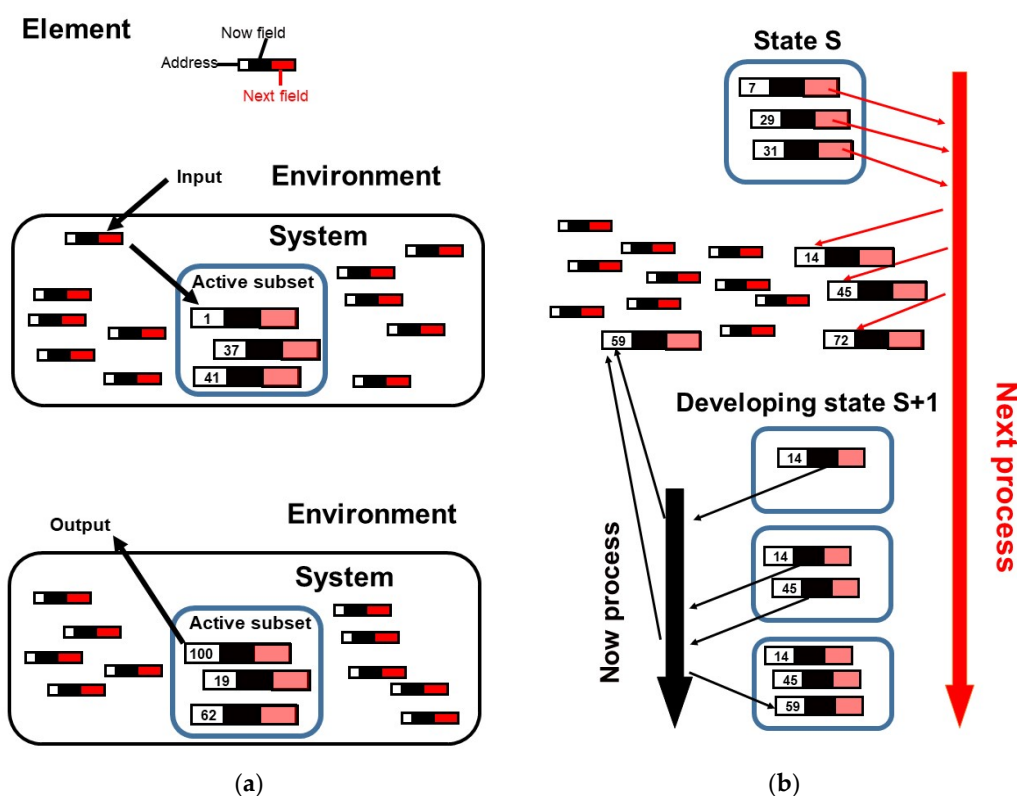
Element

Now field

Address

Next field

Input

Environment

System

Active subset

1

37

41

Output

Environment

System

Active subset

100

19

62

(a)

State S

7

29

31

14

45

72

59

Developing state S+1

14

14

45

14

45

59

Now process

Next process

(b)